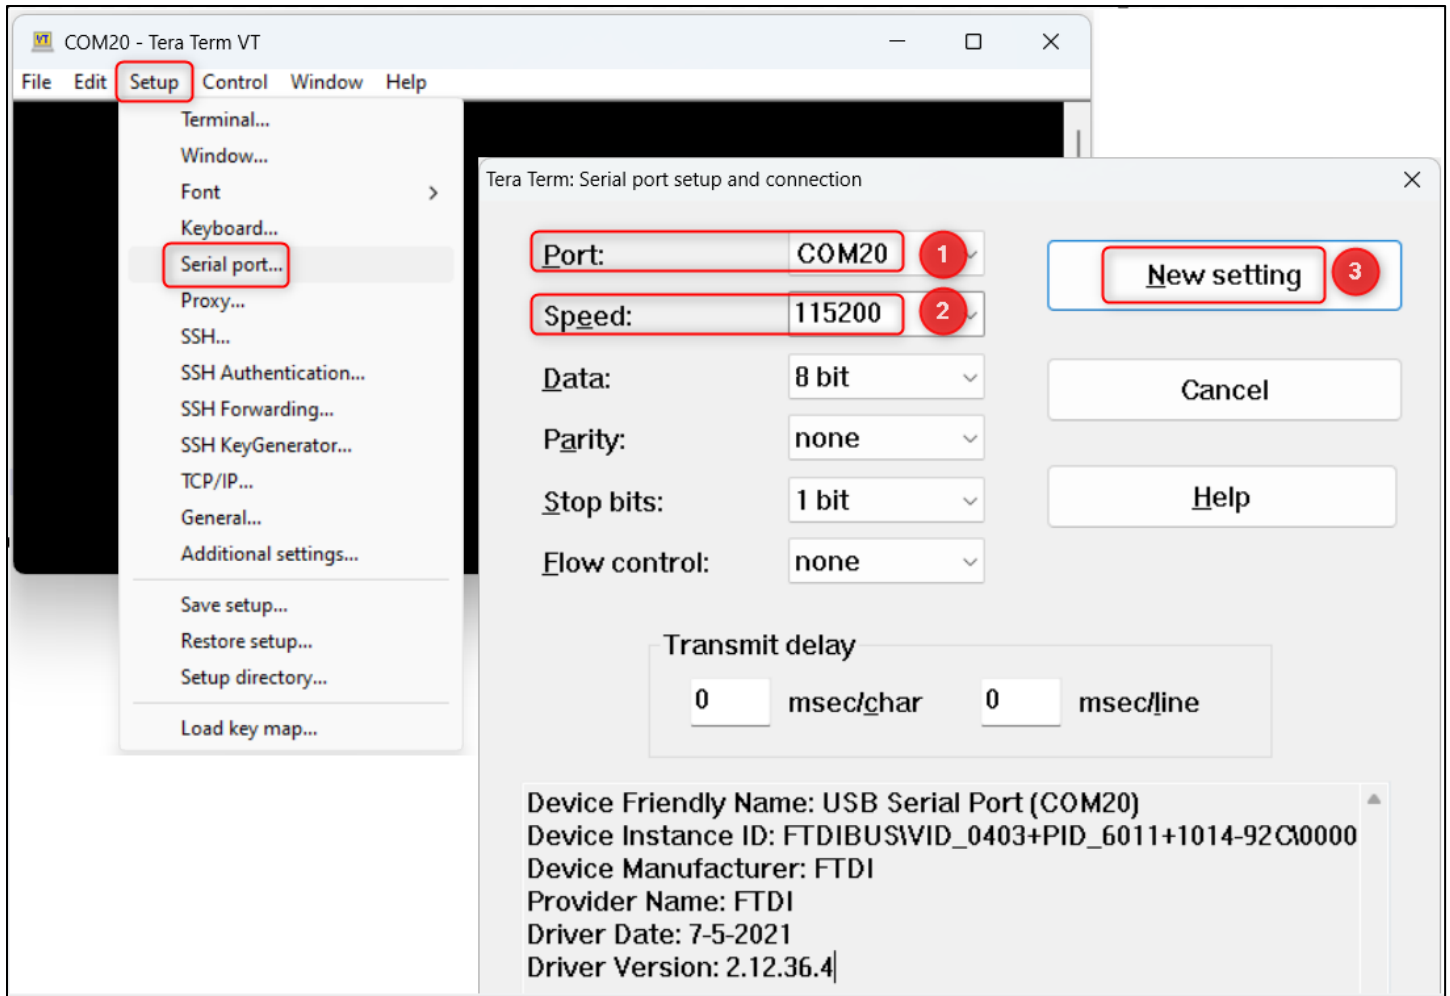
VT COM20 - Tera Term VT

File Edit Setup Control Window Help

Terminal...
Window...
Font
Keyboard...
Serial port...
Proxy...
SSH...
SSH Authentication...
SSH Forwarding...
SSH KeyGenerator...
TCP/IP...
General...
Additional settings...

Save setup...
Restore setup...
Setup directory...

Load key map...

Tera Term: Serial port setup and connection

Port: COM20 1
Speed: 115200 2
Data: 8 bit
Parity: none
Stop bits: 1 bit
Flow control: none

New setting 3
Cancel
Help

Transmit delay
0 msec/char 0 msec/line

Device Friendly Name: USB Serial Port (COM20)
Device Instance ID: FTDIBUS\VID_0403+PID_6011+1014-92C\0000
Device Manufacturer: FTDI
Provider Name: FTDI
Driver Date: 7-5-2021
Driver Version: 2.12.36.4